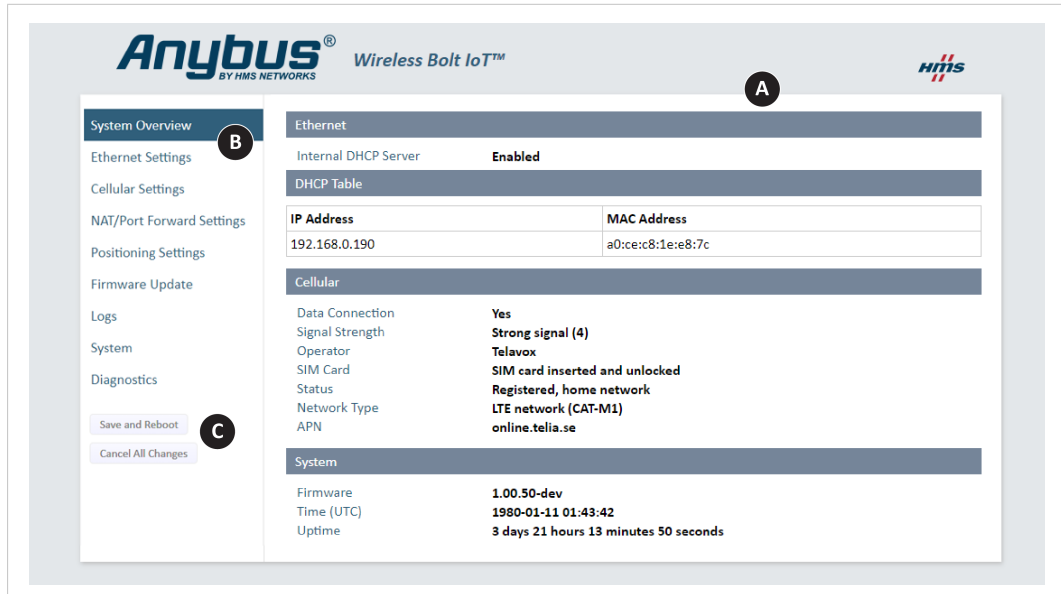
Anybus®
BY HMS NETWORKS

Wireless Bolt IoT™

HMS

A

System Overview
B
Ethernet Settings
Cellular Settings
NAT/Port Forward Settings
Positioning Settings
Firmware Update
Logs
System
Diagnostics

Save and Reboot
C
Cancel All Changes

Ethernet

Internal DHCP Server Enabled

DHCP Table

| IP Address | MAC Address |
|---|---|
| 192.168.0.190 | a0:ce:c8:1e:e8:7c |

Cellular

Data Connection Yes
Signal Strength Strong signal (4)
Operator Telavox
SIM Card SIM card inserted and unlocked
Status Registered, home network
Network Type LTE network (CAT-M1)
APN online.telia.se

System

Firmware 1.00.50-dev
Time (UTC) 1980-01-11 01:43:42
Uptime 3 days 21 hours 13 minutes 50 seconds